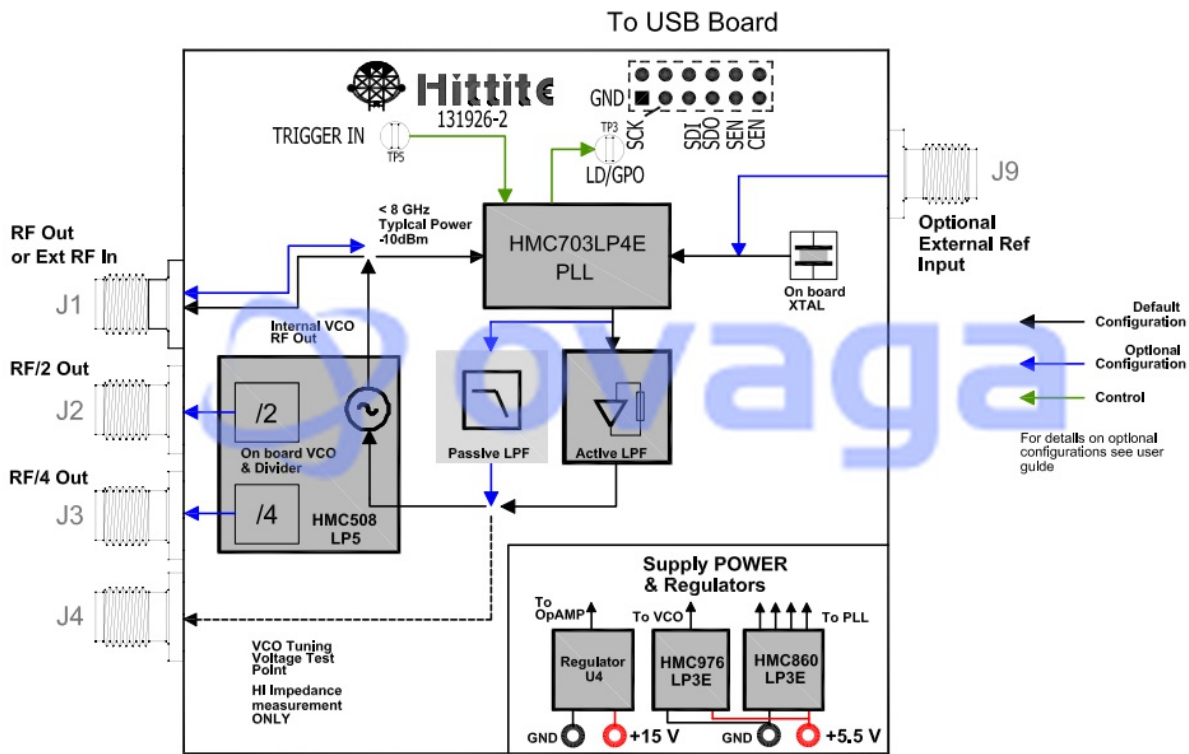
To USB Board

Hittite
131926-2

GND
SCK SDI SDO SEN CEN

TRIGGER IN
TP5

TP3
LD/GPO

J9
Optional External Ref Input

RF Out or Ext RF In
J1

< 8 GHz
Typical Power
-10dBm

HMC703LP4E
PLL

On board XTAL

Default Configuration
Optional Configuration
Control
For details on optional configurations see user guide

Internal VCO RF Out

RF/2 Out
J2
/2
On board VCO & Divider

RF/4 Out
J3
/4
HMC508 LP5

Passive LPF
Active LPF

ovaga

J4

VCO Tuning Voltage Test Point
HI Impedance measurement ONLY

Supply POWER & Regulators
To OpAMP
To VCO
To PLL
Regulator U4
HMC976 LP3E
HMC860 LP3E
GND +15 V
GND +5.5 V